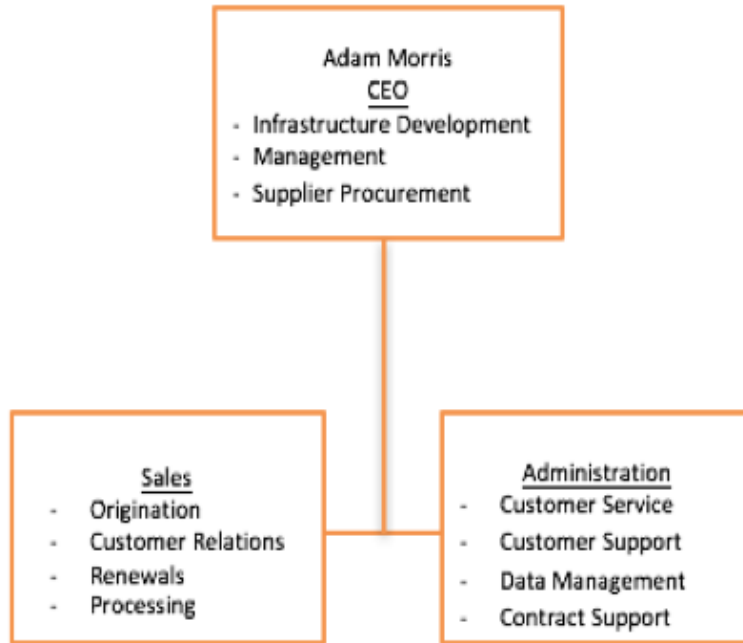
Adam Morris
CEO
- Infrastructure Development
- Management
- Supplier Procurement

Sales
- Origination
- Customer Relations
- Renewals
- Processing

Administration
- Customer Service
- Customer Support
- Data Management
- Contract Support